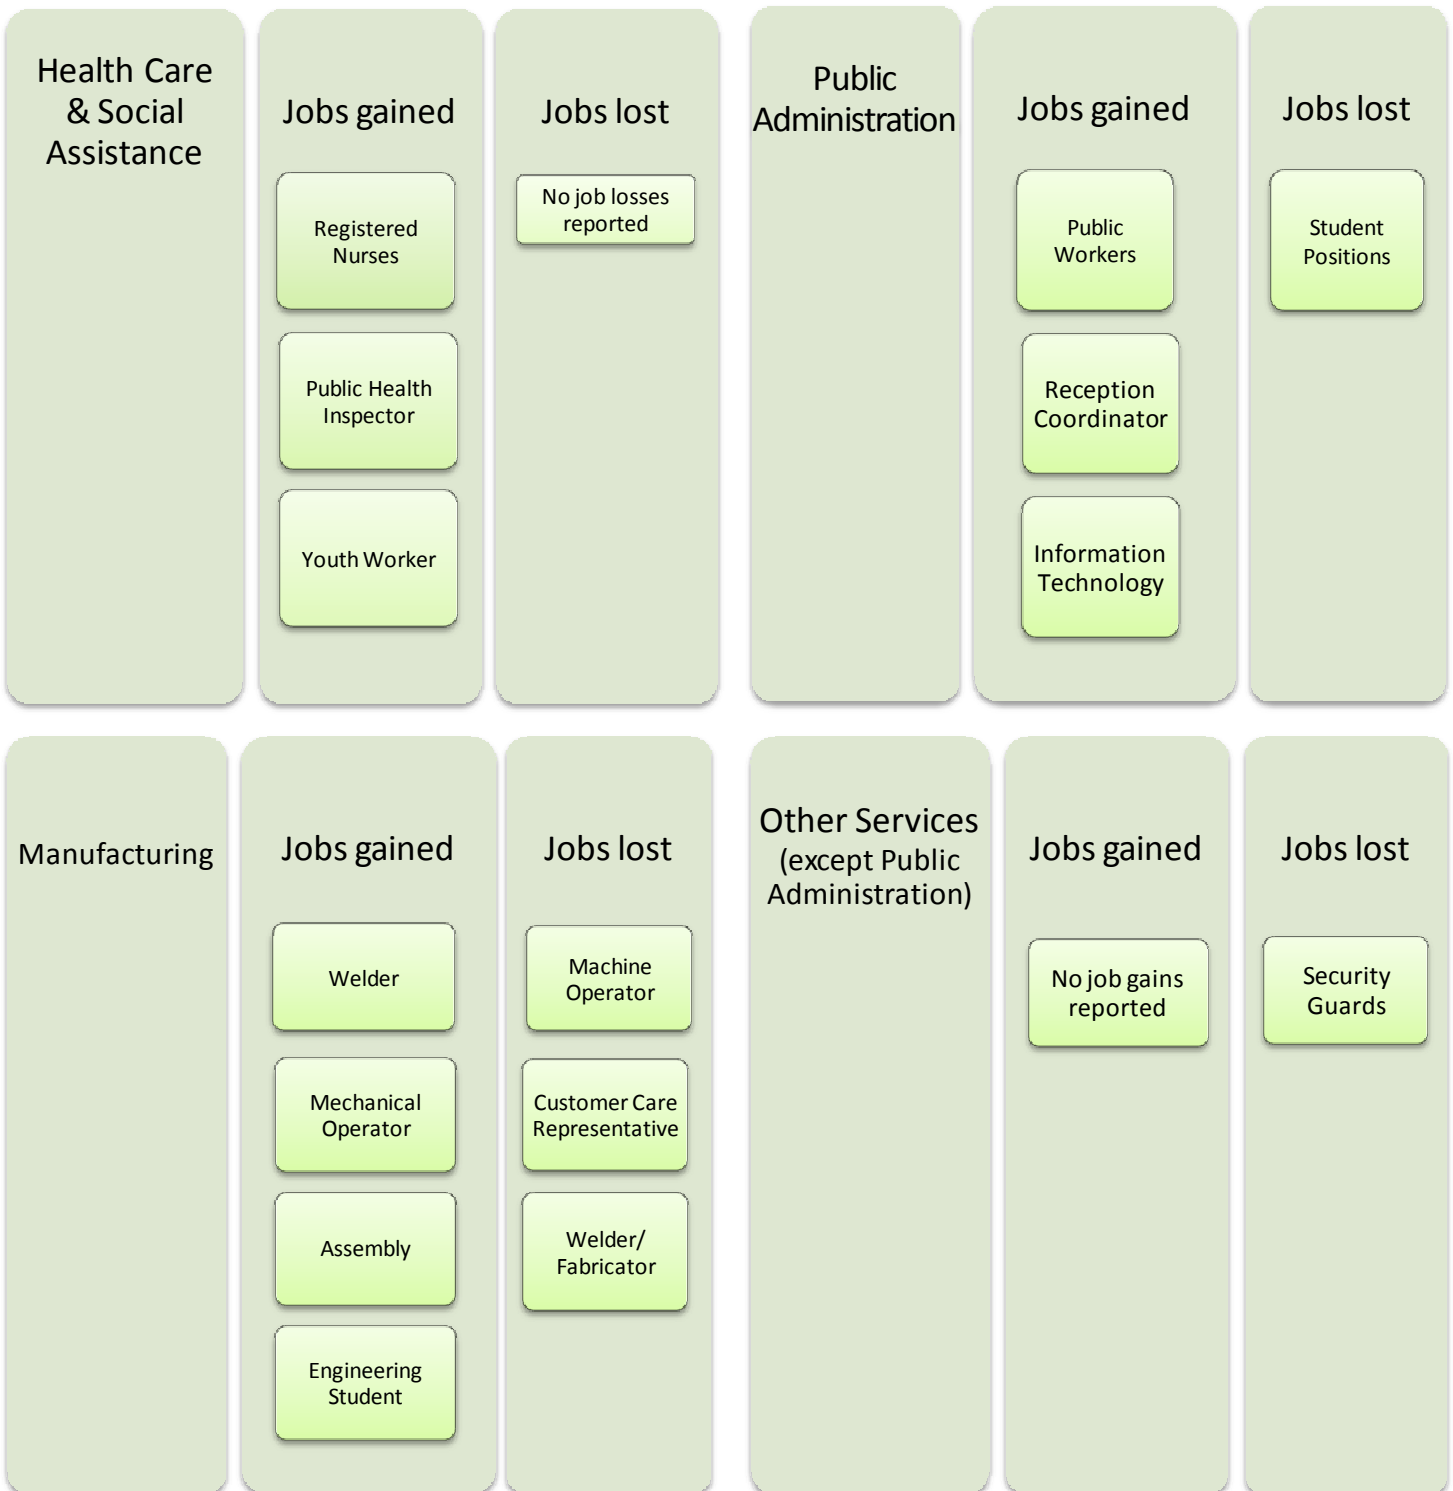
Health Care & Social Assistance

Jobs gained

Registered Nurses

Public Health Inspector

Youth Worker

Jobs lost

No job losses reported

Public Administration

Jobs gained

Public Workers

Reception Coordinator

Information Technology

Jobs lost

Student Positions

Manufacturing

Jobs gained

Welder

Mechanical Operator

Assembly

Engineering Student

Jobs lost

Machine Operator

Customer Care Representative

Welder/ Fabricator

Other Services (except Public Administration)

Jobs gained

No job gains reported

Jobs lost

Security Guards